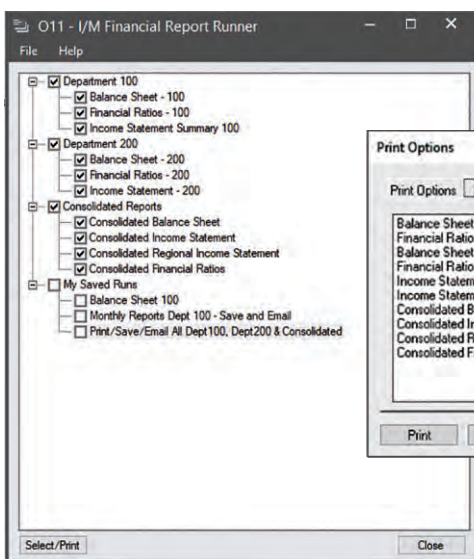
O11 - I/M Financial Report Runner

File Help

Department 100
Balance Sheet - 100
Financial Ratios - 100
Income Statement Summary 100
Department 200
Balance Sheet - 200
Financial Ratios - 200
Income Statement - 200
Consolidated Reports
Consolidated Balance Sheet
Consolidated Income Statement
Consolidated Regional Income Statement
Consolidated Financial Ratios
My Saved Runs
Balance Sheet 100
Monthly Reports Dept 100 - Save and Email
Print/Save/Email All Dept100, Dept200 & Consolidated

Print Options

Print Options

Balance Sheet
Financial Ratio
Balance Sheet
Financial Ratio
Income Statem
Income Statem
Consolidated B
Consolidated I
Consolidated R
Consolidated F

Print

Select/Print

Close